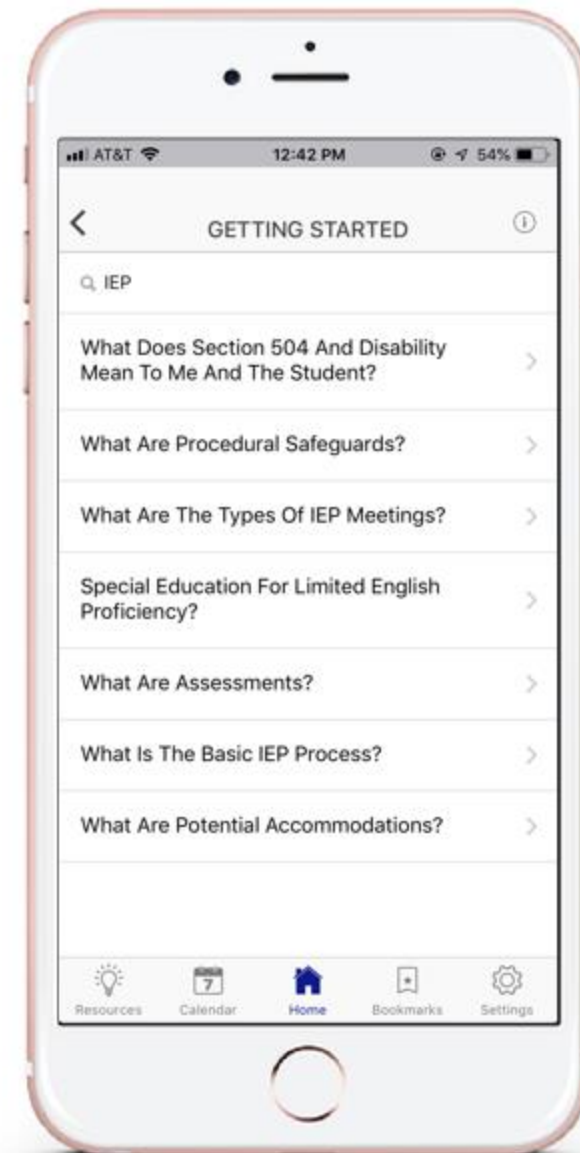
AT&T 12:42 PM 54%

GETTING STARTED

IEP

What Does Section 504 And Disability Mean To Me And The Student?

What Are Procedural Safeguards?

What Are The Types Of IEP Meetings?

Special Education For Limited English Proficiency?

What Are Assessments?

What Is The Basic IEP Process?

What Are Potential Accommodations?

Resources Calendar 7 Home Bookmarks Settings